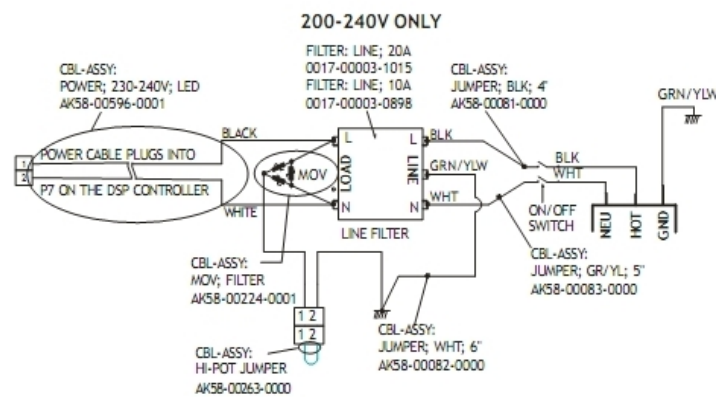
200-240V ONLY

CBL-ASSY:
POWER; 230-240V; LED
AK58-00596-0001

FILTER: LINE; 20A
0017-00003-1015
FILTER: LINE; 10A
0017-00003-0898

CBL-ASSY:
JUMPER; BLK; 4"
AK58-00081-0000

GRN/YLW

1
2
POWER CABLE PLUGS INTO
P7 ON THE DSP CONTROLLER

BLACK
WHITE

MOV

L
LOAD
N

LINE
L
N

BLK
GRN/YLW
WHT

LINE FILTER

BLK
WHT

ON/OFF
SWITCH

NEU
HOT
GND

CBL-ASSY:
MOV; FILTER
AK58-00224-0001

1 2
1 2

CBL-ASSY:
HI-POT JUMPER
AK58-00263-0000

CBL-ASSY:
JUMPER; WHT; 6"
AK58-00082-0000

CBL-ASSY:
JUMPER; GR/YL; 5"
AK58-00083-0000